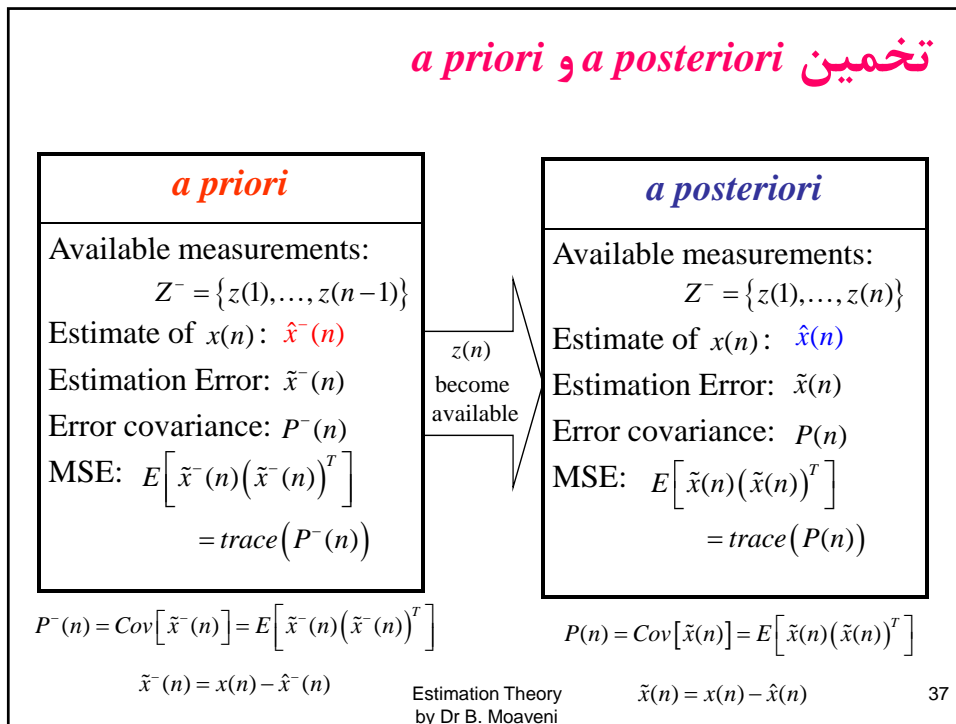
تخمین a priori و a posteriori

a priori

Available measurements:

$Z^- = \{z(1), \ldots, z(n-1)\}$

Estimate of $x(n)$: $\hat{x}^-(n)$

Estimation Error: $\tilde{x}^-(n)$

Error covariance: $P^-(n)$

MSE: $E\left[\tilde{x}^-(n)\left(\tilde{x}^-(n)\right)^T\right]$

$= trace\left(P^-(n)\right)$

$z(n)$ become available

a posteriori

Available measurements:

$Z^- = \{z(1), \ldots, z(n)\}$

Estimate of $x(n)$: $\hat{x}(n)$

Estimation Error: $\tilde{x}(n)$

Error covariance: $P(n)$

MSE: $E\left[\tilde{x}(n)\left(\tilde{x}(n)\right)^T\right]$

$= trace\left(P(n)\right)$

$P^-(n) = Cov\left[\tilde{x}^-(n)\right] = E\left[\tilde{x}^-(n)\left(\tilde{x}^-(n)\right)^T\right]$

$P(n) = Cov\left[\tilde{x}(n)\right] = E\left[\tilde{x}(n)\left(\tilde{x}(n)\right)^T\right]$

$\tilde{x}^-(n) = x(n) - \hat{x}^-(n)$

Estimation Theory by Dr B. Moaveni

$\tilde{x}(n) = x(n) - \hat{x}(n)$

37